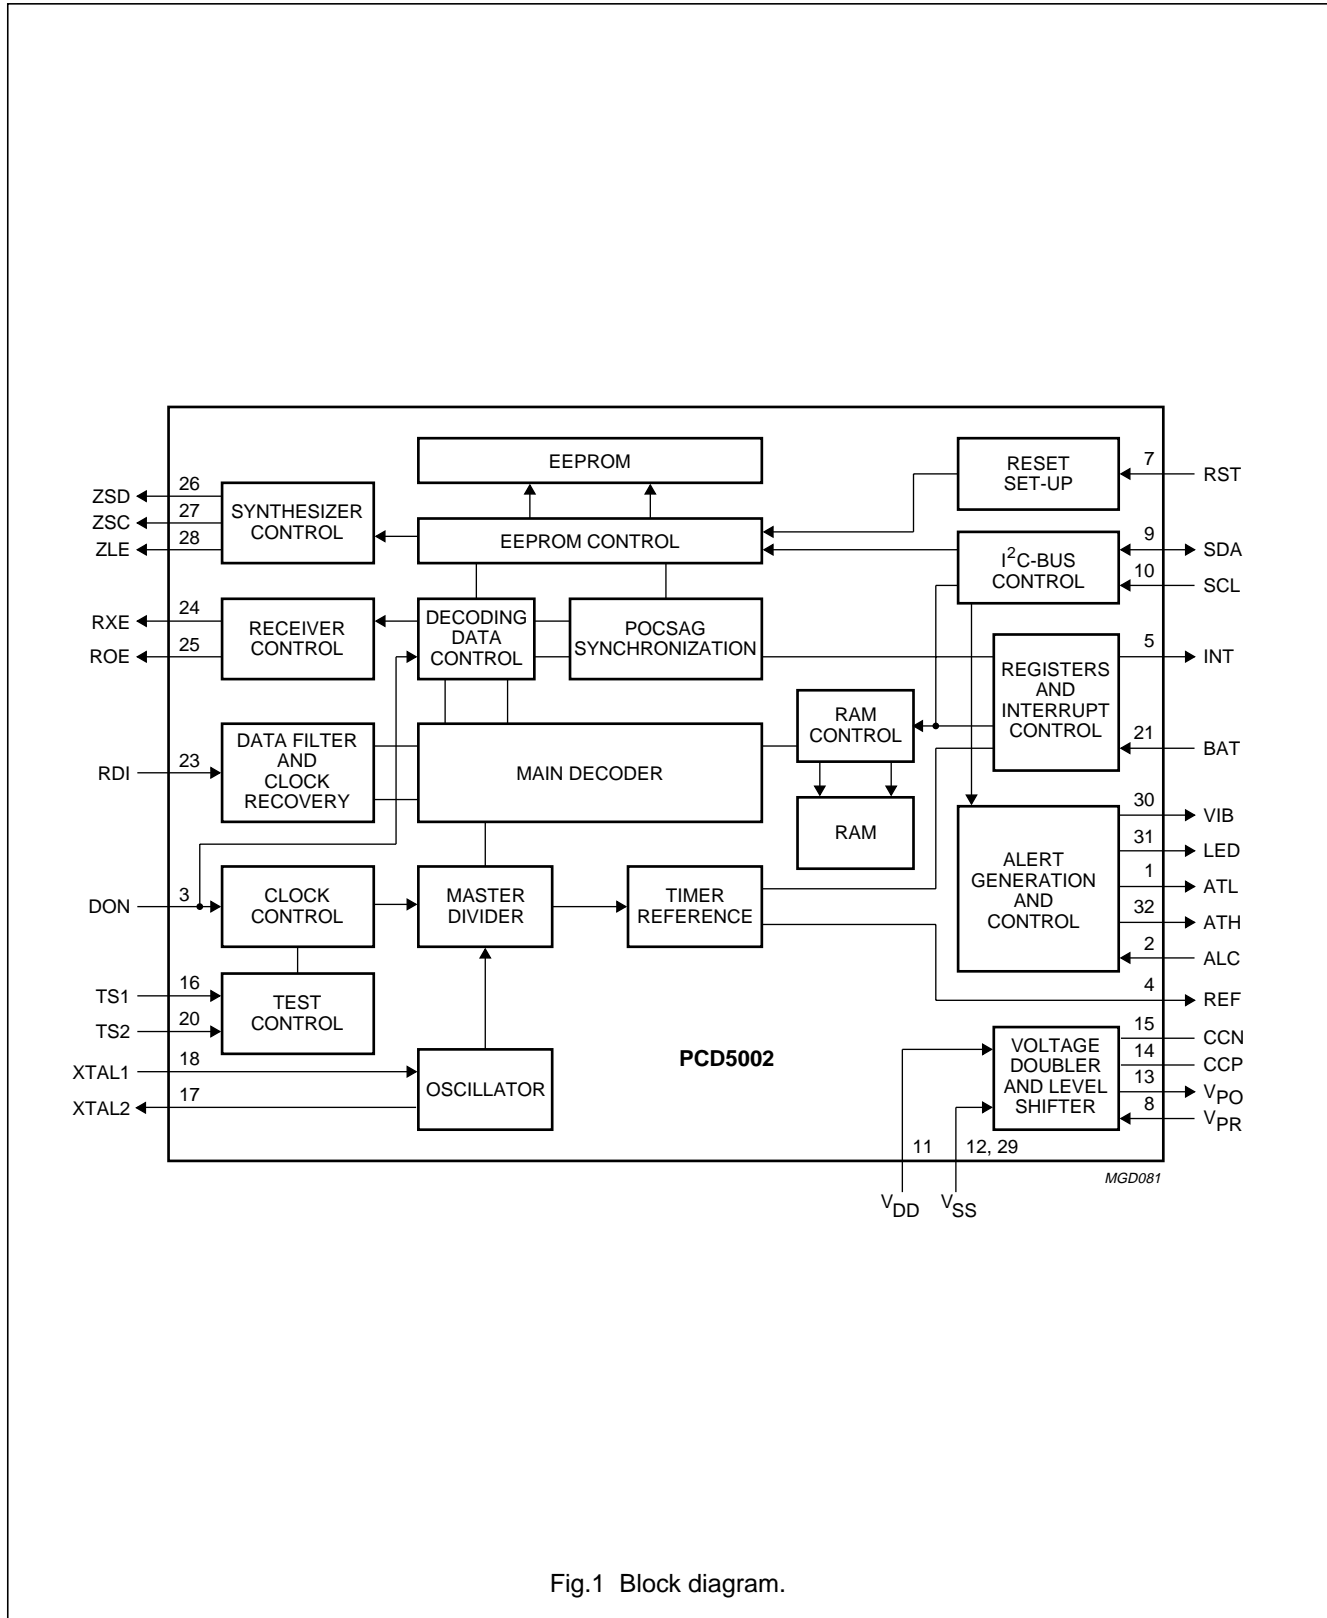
EEPROM

RESET SET-UP

7

RST

ZSD

26

ZSC

27

ZLE

28

SYNTHESIZER CONTROL

EEPROM CONTROL

$I^2C$-BUS CONTROL

9

SDA

10

SCL

RXE

24

ROE

25

RECEIVER CONTROL

DECODING DATA CONTROL

POCSAG SYNCHRONIZATION

REGISTERS AND INTERRUPT CONTROL

5

INT

RAM CONTROL

21

BAT

RDI

23

DATA FILTER AND CLOCK RECOVERY

MAIN DECODER

RAM

30

VIB

31

LED

ALERT GENERATION AND CONTROL

1

ATL

32

ATH

DON

3

CLOCK CONTROL

MASTER DIVIDER

TIMER REFERENCE

2

ALC

4

REF

TS1

16

TS2

20

TEST CONTROL

XTAL1

18

XTAL2

17

OSCILLATOR

PCD5002

VOLTAGE DOUBLER AND LEVEL SHIFTER

15

CCN

14

CCP

13

$V_{PO}$

8

$V_{PR}$

11

12, 29

$V_{DD}$

$V_{SS}$

MGD081

Fig.1 Block diagram.